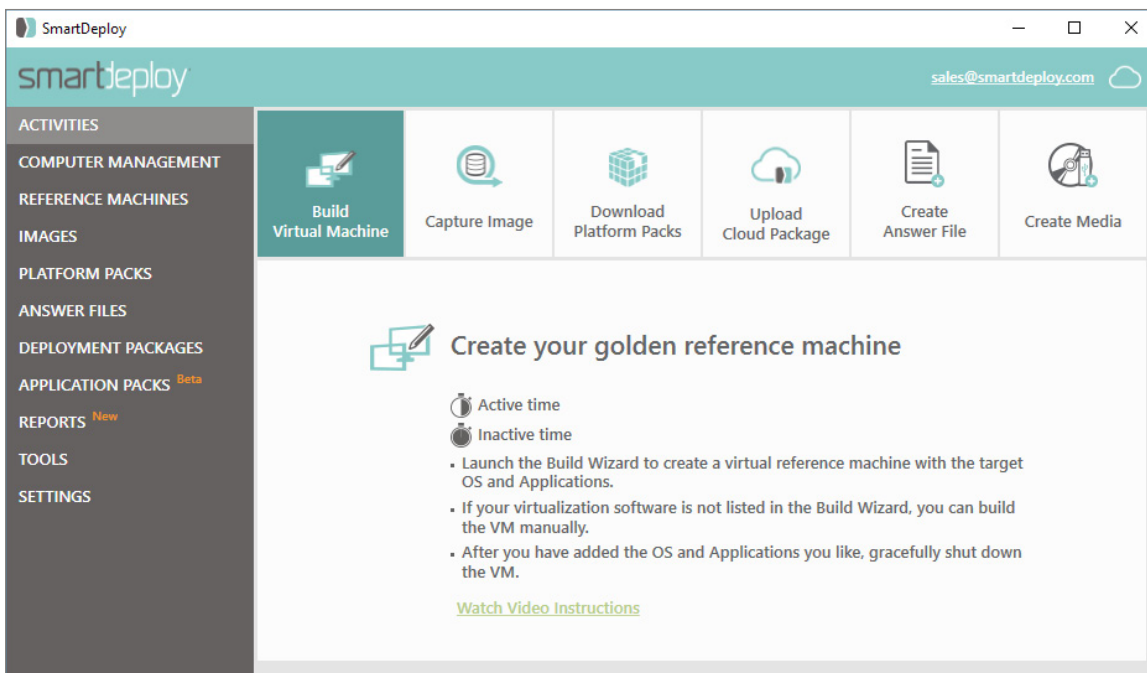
SmartDeploy

smartdeploy

sales@smartdeploy.com

ACTIVITIES
COMPUTER MANAGEMENT
REFERENCE MACHINES
IMAGES
PLATFORM PACKS
ANSWER FILES
DEPLOYMENT PACKAGES
APPLICATION PACKS Beta
REPORTS New
TOOLS
SETTINGS

Build Virtual Machine
Capture Image
Download Platform Packs
Upload Cloud Package
Create Answer File
Create Media

Create your golden reference machine

Active time
Inactive time

- Launch the Build Wizard to create a virtual reference machine with the target OS and Applications.
- If your virtualization software is not listed in the Build Wizard, you can build the VM manually.
- After you have added the OS and Applications you like, gracefully shut down the VM.

Watch Video Instructions